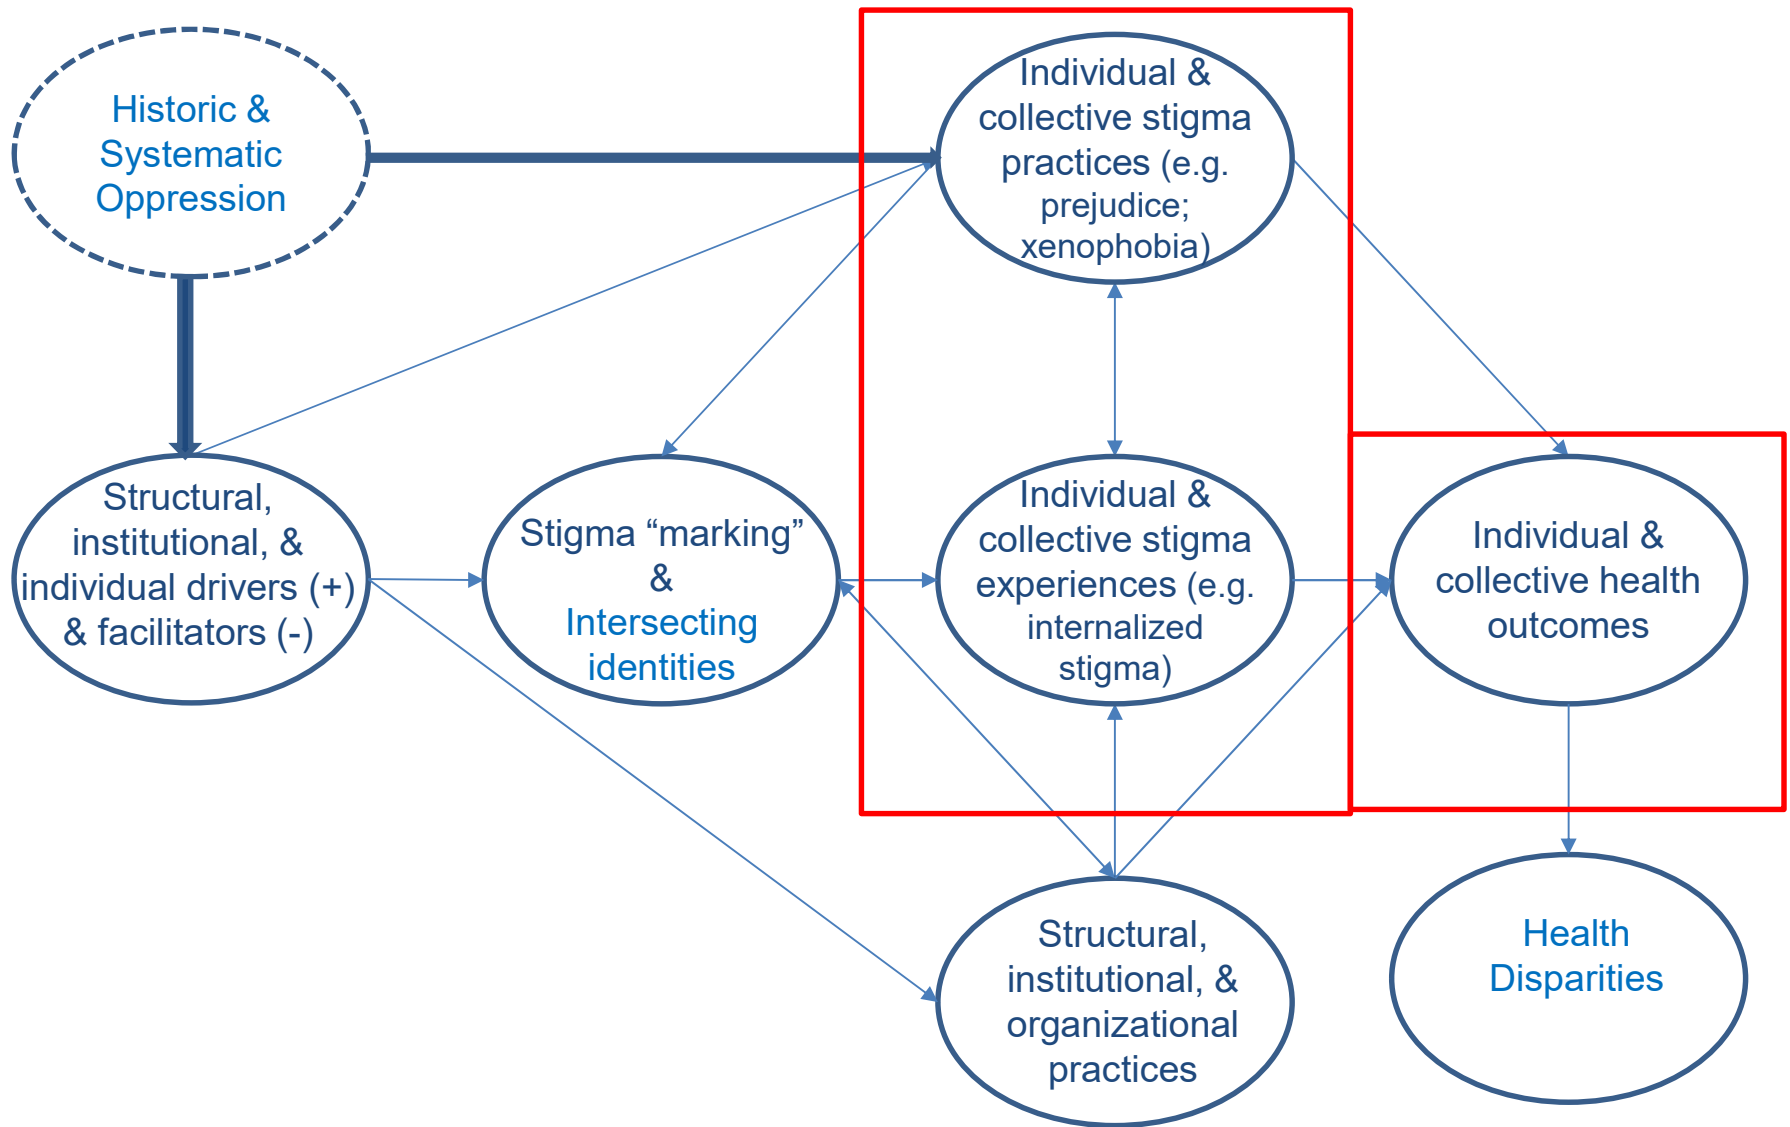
Historic & Systematic Oppression

Individual & collective stigma practices (e.g. prejudice; xenophobia)

Structural, institutional, & individual drivers (+) & facilitators (-)

Stigma “marking” & Intersecting identities

Individual & collective stigma experiences (e.g. internalized stigma)

Individual & collective health outcomes

Structural, institutional, & organizational practices

Health Disparities